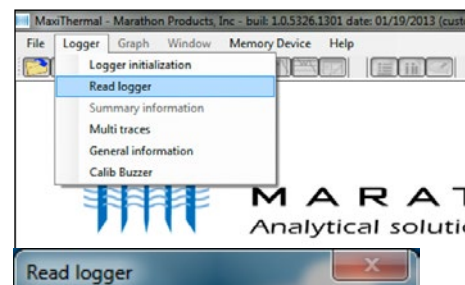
MaxiThermal - Marathon Products, Inc - built: 1.0.5326.1301 date: 01/19/2013 (cust

File Logger Graph Window Memory Device Help

Logger initialization
Read logger
Summary information
Multi traces
General information
Calib Buzzer

MARAT
Analytical soluti

Read logger